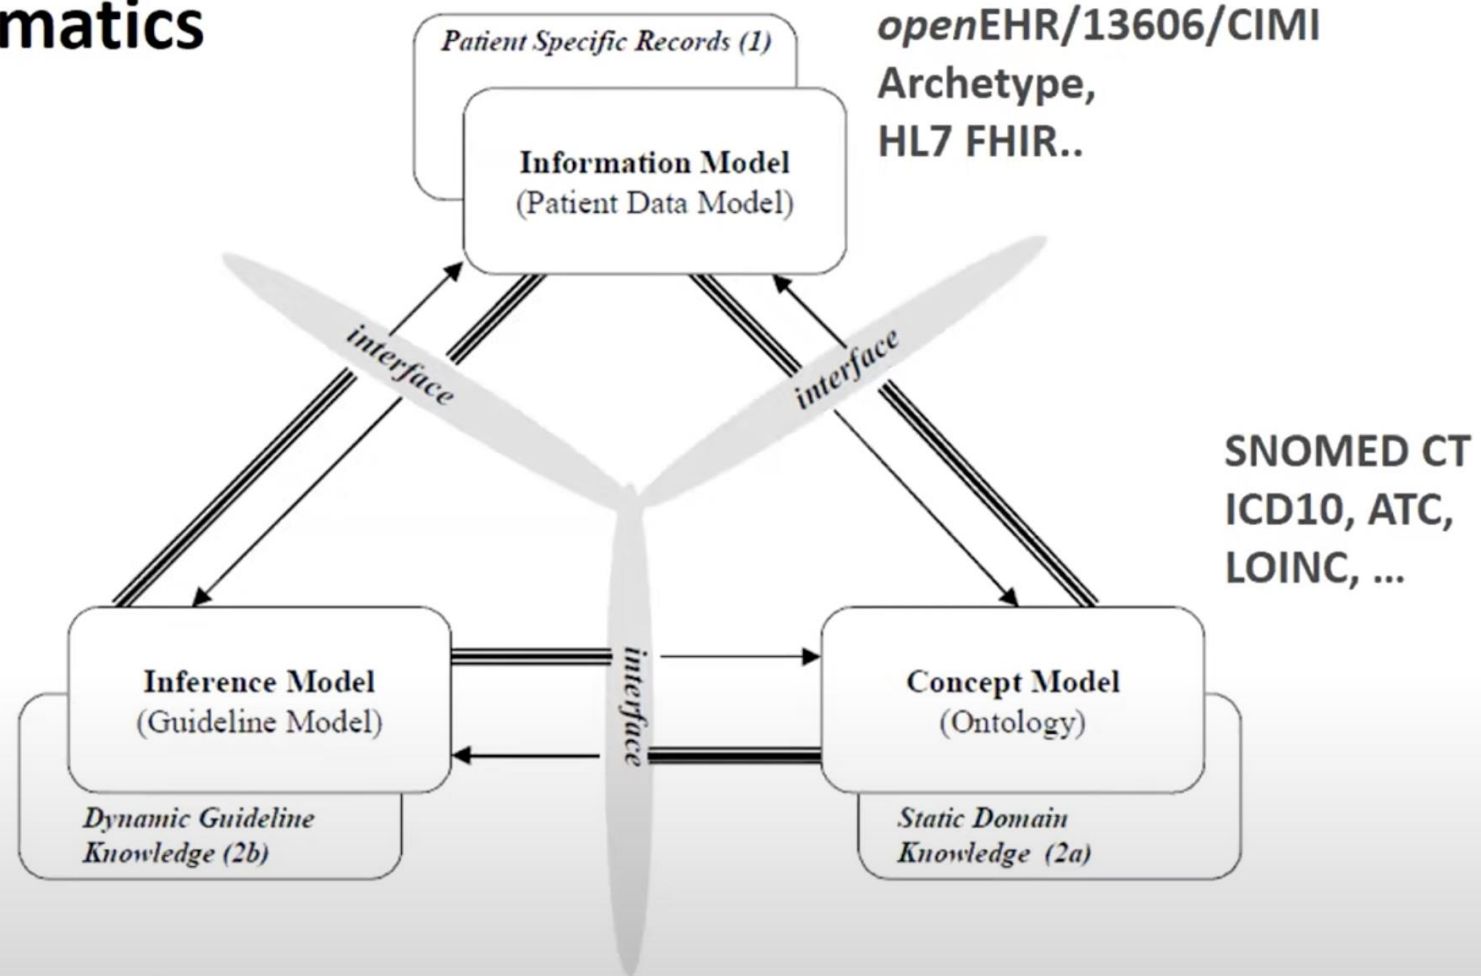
matics

Patient Specific Records (1)

Information Model
(Patient Data Model)

openEHR/13606/CIMI
Archetype,
HL7 FHIR..

interface

interface

SNOMED CT
ICD10, ATC,
LOINC, ...

Inference Model
(Guideline Model)

interface

Concept Model
(Ontology)

Dynamic Guideline
Knowledge (2b)

Static Domain
Knowledge (2a)